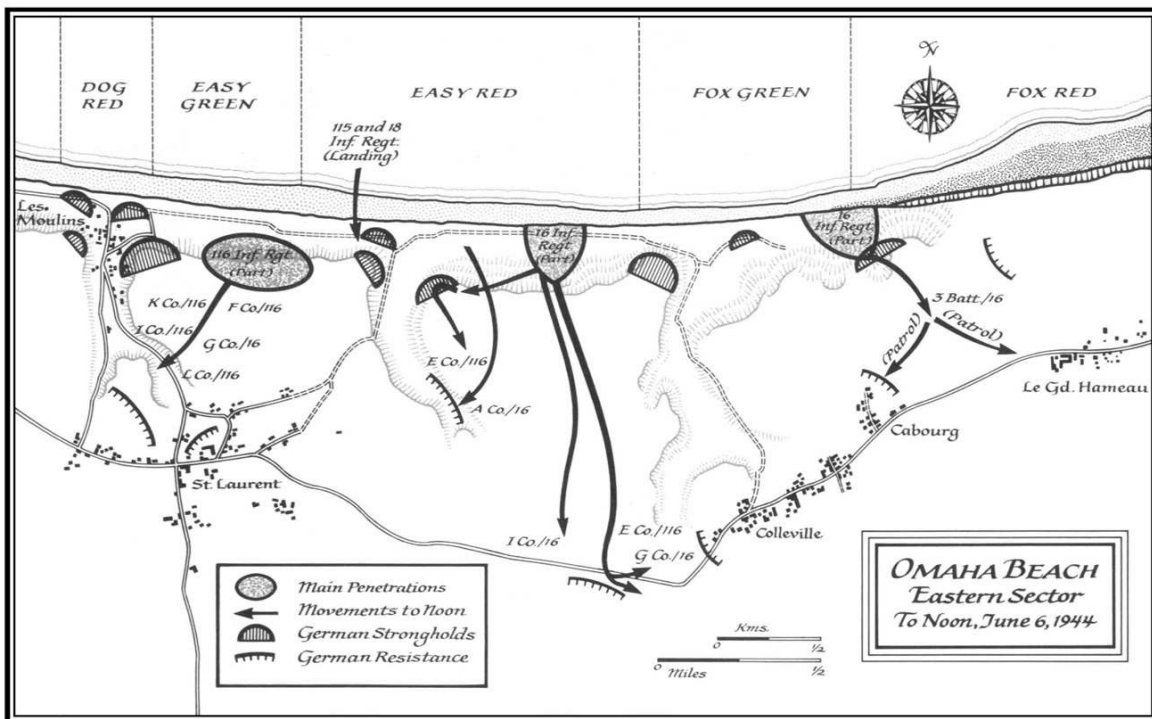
DOG RED

EASY GREEN

EASY RED

FOX GREEN

N

FOX RED

115 and 18 Inf. Regt. (Landing)

Les Moulins

116 Inf. Rgt. (Part)

16 Inf. Regt. (Part)

16 Inf. Regt. (Part)

K Co./116

F Co./116

I Co./116

G Co./16

L Co./116

E Co./116

A Co./16

3 Batt./16

(Patrol)

(Patrol)

Le Gd. Hameau

Cabourg

St. Laurent

I Co./16

E Co./116

G Co./16

Colleville

Main Penetrations

Movements to Noon

German Strongholds

German Resistance

Kms.

0

1/2

0

Miles

1/2

OMAHA BEACH
Eastern Sector
To Noon, June 6, 1944